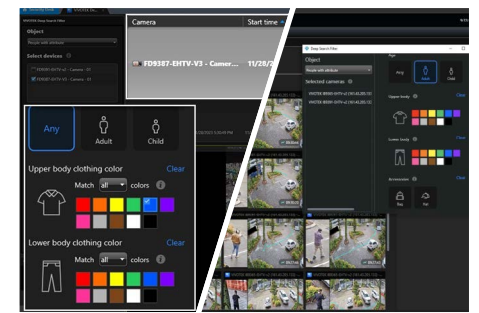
Camera
Start time
FD9387-EHTV-V3 - Camer...
11/28/
Object
Select devices
Any
Adult
Child
Upper body clothing color
Clear
Match
all
colors
Lower body clothing color
Clear
Match
all
colors
Deep Search Filter
Object
People with attribute
Selected cameras
Age
Any
Adult
Child
Upper body
Clear
Lower body
Clear
Accessories
Clear
Bag
Hat